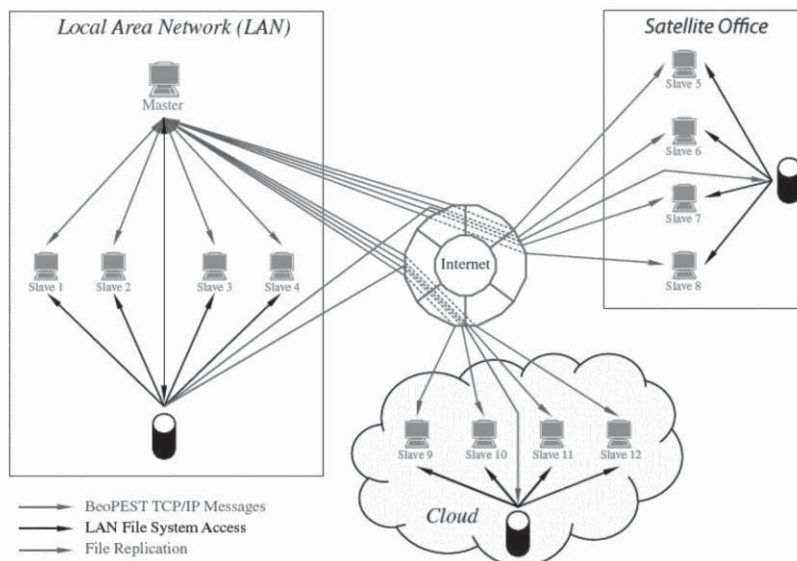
Local Area Network (LAN)

Master

Slave 1
Slave 2
Slave 3
Slave 4

Satellite Office

Slave 5
Slave 6
Slave 7
Slave 8

Internet

Slave 9
Slave 10
Slave 11
Slave 12

Cloud

BeoPEST TCP/IP Messages
LAN File System Access
File Replication